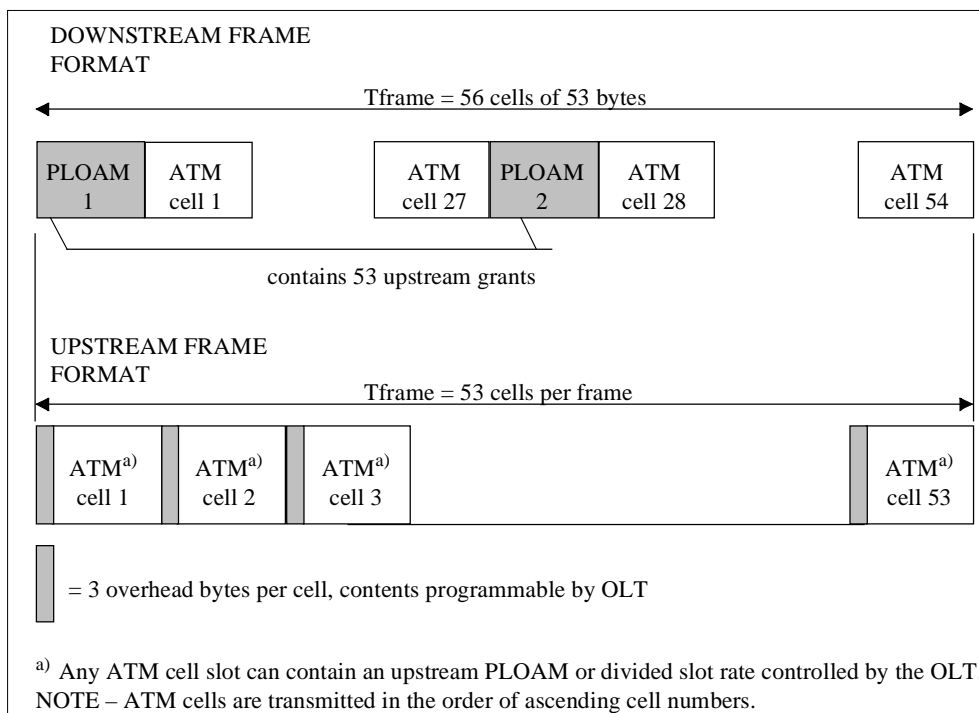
DOWNSTREAM FRAME FORMAT

Tframe = 56 cells of 53 bytes

PLOAM 1

ATM cell 1

ATM cell 27

PLOAM 2

ATM cell 28

ATM cell 54

contains 53 upstream grants

UPSTREAM FRAME FORMAT

Tframe = 53 cells per frame

ATM$^{a)}$ cell 1

ATM$^{a)}$ cell 2

ATM$^{a)}$ cell 3

ATM$^{a)}$ cell 53

= 3 overhead bytes per cell, contents programmable by OLT

$^{a)}$ Any ATM cell slot can contain an upstream PLOAM or divided slot rate controlled by the OLT

NOTE – ATM cells are transmitted in the order of ascending cell numbers.